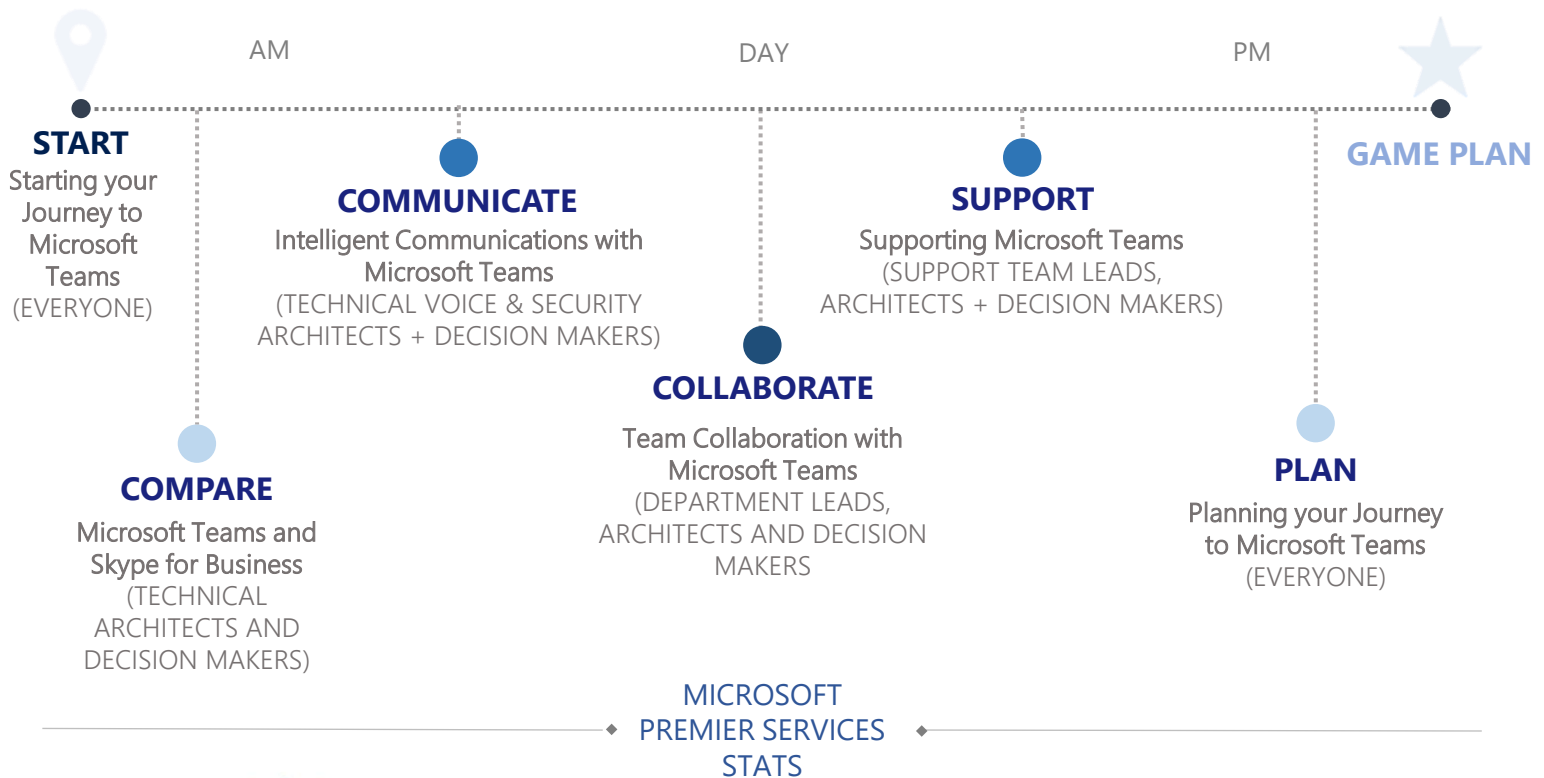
AM

DAY

PM

START
Starting your Journey to Microsoft Teams
(EVERYONE)

GAME PLAN

COMMUNICATE
Intelligent Communications with Microsoft Teams
(TECHNICAL VOICE & SECURITY ARCHITECTS + DECISION MAKERS)

SUPPORT
Supporting Microsoft Teams
(SUPPORT TEAM LEADS, ARCHITECTS + DECISION MAKERS)

COLLABORATE
Team Collaboration with Microsoft Teams
(DEPARTMENT LEADS, ARCHITECTS AND DECISION MAKERS

COMPARE
Microsoft Teams and Skype for Business
(TECHNICAL ARCHITECTS AND DECISION MAKERS)

PLAN
Planning your Journey to Microsoft Teams
(EVERYONE)

MICROSOFT PREMIER SERVICES STATS